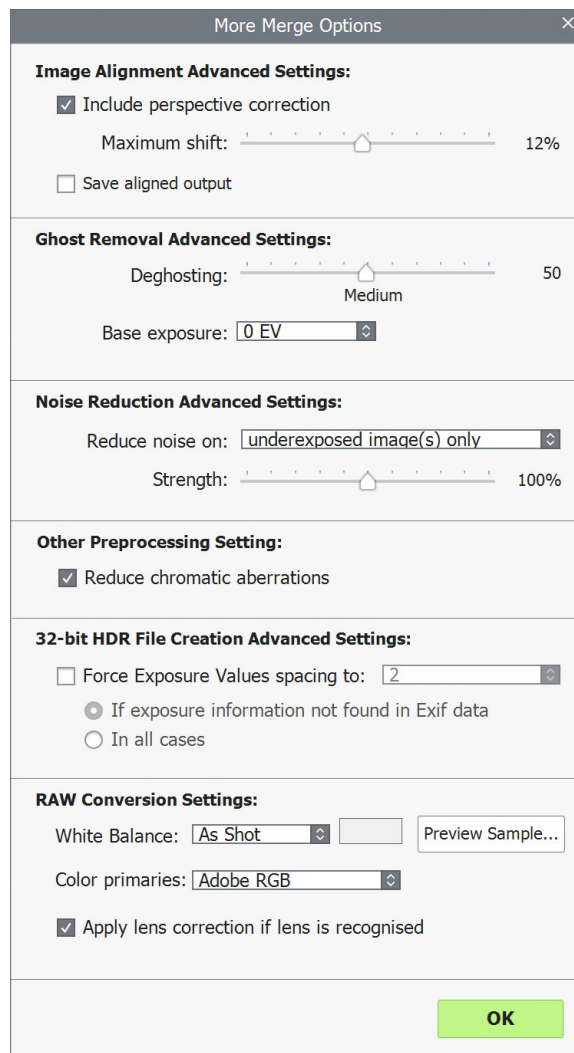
More Merge Options

×

Image Alignment Advanced Settings:

Include perspective correction

Maximum shift: 12%

Save aligned output

Ghost Removal Advanced Settings:

Deghosting: 50

Medium

Base exposure: 0 EV

Noise Reduction Advanced Settings:

Reduce noise on: underexposed image(s) only

Strength: 100%

Other Preprocessing Setting:

Reduce chromatic aberrations

32-bit HDR File Creation Advanced Settings:

Force Exposure Values spacing to: 2

If exposure information not found in Exif data

In all cases

RAW Conversion Settings:

White Balance: As Shot

Preview Sample...

Color primaries: Adobe RGB

Apply lens correction if lens is recognised

OK